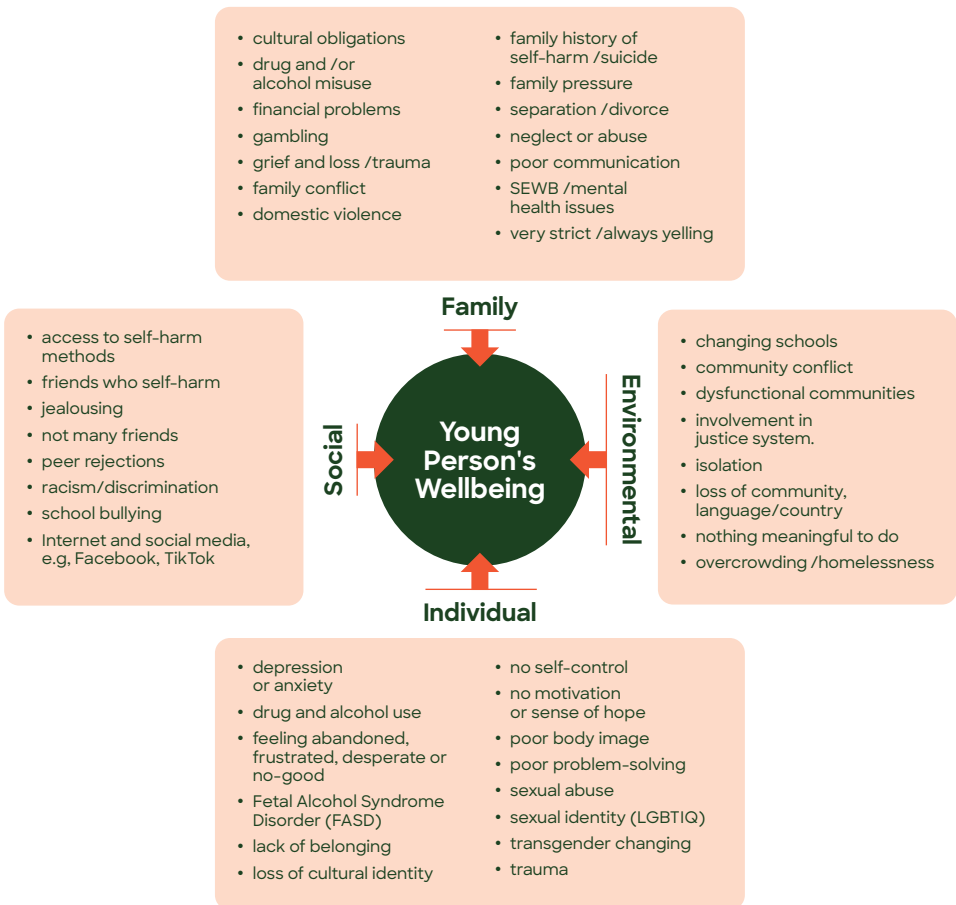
- cultural obligations
- drug and /or alcohol misuse
- financial problems
- gambling
- grief and loss /trauma
- family conflict
- domestic violence

- family history of self-harm /suicide
- family pressure
- separation /divorce
- neglect or abuse
- poor communication
- SEWB /mental health issues
- very strict /always yelling

Family

- access to self-harm methods
- friends who self-harm
- jealousing
- not many friends
- peer rejections
- racism/discrimination
- school bullying
- Internet and social media, e.g, Facebook, TikTok

Social

Young Person's Wellbeing

Environmental

- changing schools
- community conflict
- dysfunctional communities
- involvement in justice system.
- isolation
- loss of community, language/country
- nothing meaningful to do
- overcrowding /homelessness

Individual

- depression or anxiety
- drug and alcohol use
- feeling abandoned, frustrated, desperate or no-good
- Fetal Alcohol Syndrome Disorder (FASD)
- lack of belonging
- loss of cultural identity

- no self-control
- no motivation or sense of hope
- poor body image
- poor problem-solving
- sexual abuse
- sexual identity (LGBTIQ)
- transgender changing
- trauma